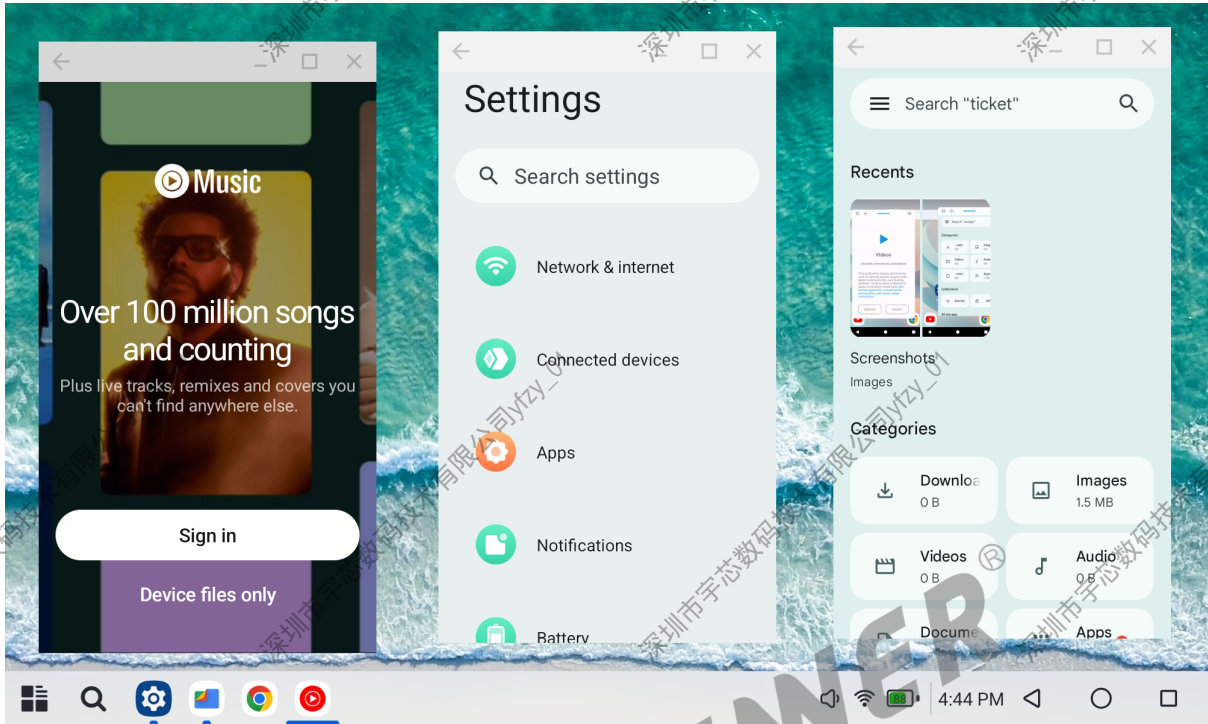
Music

Over 100 million songs and counting

Plus live tracks, remixes and covers you can't find anywhere else.

Sign in

Device files only

Settings

Search settings

Network & internet

Connected devices

Apps

Notifications

Battery

Search "ticket"

Recents

Screenshots
Images

Categories

Downloa
0 B

Images
1.5 MB

Videos
0 B

Audio
0 B

Docume

Apps

4:44 PM

深圳市宇芯数码技术有限公司yfzy_01

WINNER ®